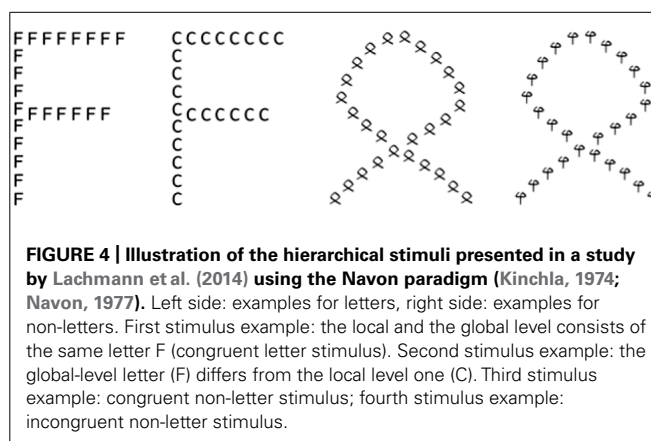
FFFFFFFF
F
F
F
FFFFFFF
F
F
F
F
F

CCCCCCCC
C
C
C
CCCCCCCC
C
C
C
C
C

**FIGURE 4 | Illustration of the hierarchical stimuli presented in a study by Lachmann et al. (2014) using the Navon paradigm (Kinchla, 1974; Navon, 1977).** Left side: examples for letters, right side: examples for non-letters. First stimulus example: the local and the global level consists of the same letter F (congruent letter stimulus). Second stimulus example: the global-level letter (F) differs from the local level one (C). Third stimulus example: congruent non-letter stimulus; fourth stimulus example: incongruent non-letter stimulus.